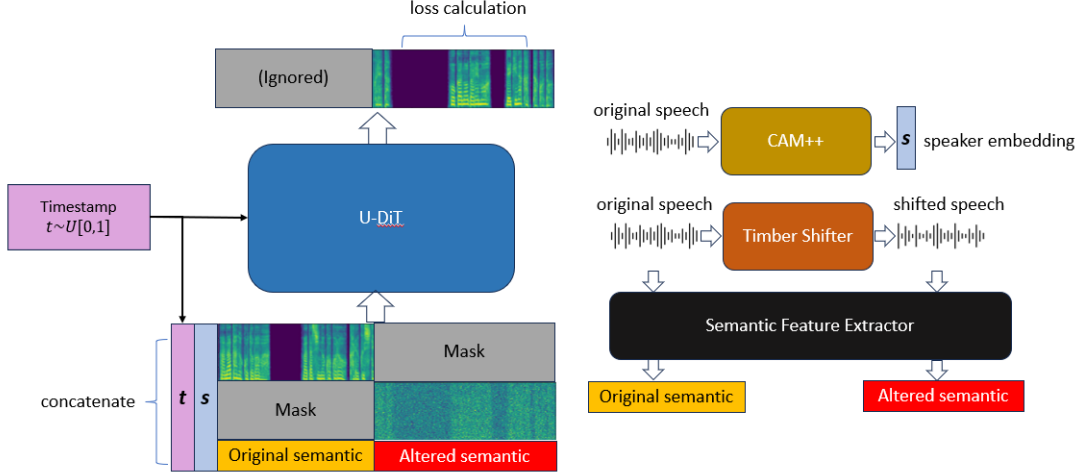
loss calculation

(Ignored)

Timestamp
$t \sim U[0,1]$

U-DiT

concatenate

$t$

$s$

Mask

Mask

Original semantic

Altered semantic

original speech

CAM++

$s$

speaker embedding

original speech

Timber Shifter

shifted speech

Semantic Feature Extractor

Original semantic

Altered semantic